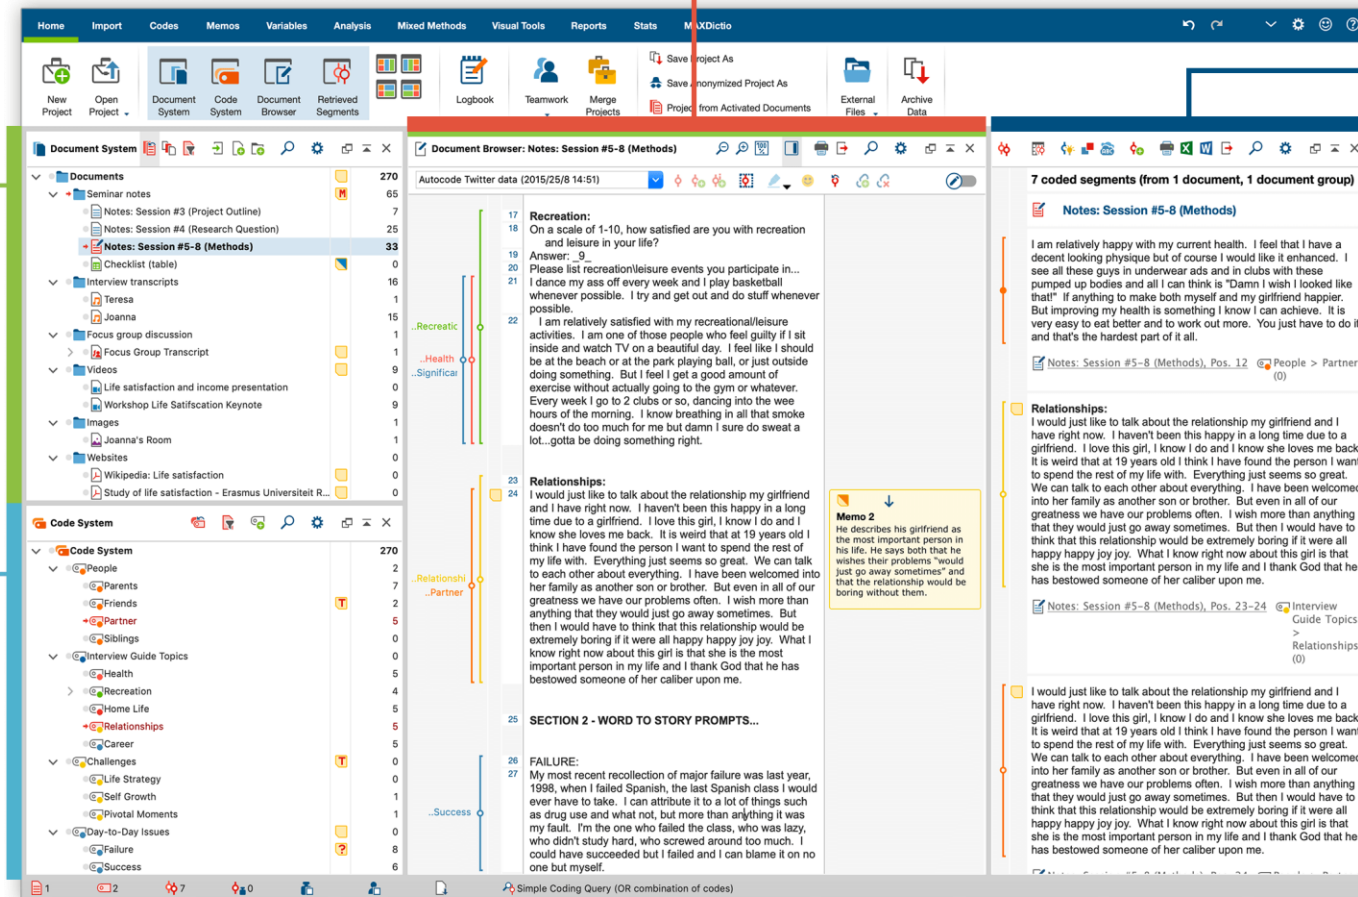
Home Import Codes Memos Variables Analysis Mixed Methods Visual Tools Reports Stats MAXDictio

New Project | Open Project | Document System | Code System | Document Browser | Retrieved Segments | Logbook | Teamwork | Merge Projects | Save Project As | Save Anonymized Project As | Project from Activated Documents | External Files | Archive Data

Document System

| | |
|---|---|
| Documents | 270 |
| Seminar notes | 65 |
| Notes: Session #3 (Project Outline) | 7 |
| Notes: Session #4 (Research Question) | 25 |
| Notes: Session #5-8 (Methods) | 33 |
| Checklist (table) | 0 |
| Interview transcripts | 16 |
| Teresa | 1 |
| Joanna | 15 |
| Focus group discussion | 1 |
| Focus Group Transcript | 1 |
| Videos | 9 |
| Life satisfaction and income presentation | 0 |
| Workshop Life Satifscation Keynote | 9 |
| Images | 1 |
| Joanna's Room | 1 |
| Websites | 0 |
| Wikipedia: Life satisfaction | 0 |
| Study of life satisfaction - Erasmus Universiteit R... | 0 |

Code System

| | |
|---|---|
| Code System | 270 |
| People | 2 |
| Parents | 7 |
| Friends | 2 |
| Partner | 5 |
| Siblings | 0 |
| Interview Guide Topics | 0 |
| Health | 5 |
| Recreation | 4 |
| Home Life | 5 |
| Relationships | 5 |
| Career | 5 |
| Challenges | 0 |
| Life Strategy | 0 |
| Self Growth | 1 |
| Pivotal Moments | 1 |
| Day-to-Day Issues | 0 |
| Failure | 8 |
| Success | 6 |

Document Browser: Notes: Session #5-8 (Methods)

Autocode Twitter data (2015/25/8 14:51)

..Recreatic ..Health ..Significar ..Relationshi ..Partner ..Success

17 18 Recreation:
On a scale of 1-10, how satisfied are you with recreation and leisure in your life?
19 Answer: _9_
20 Please list recreation\leisure events you participate in...
21 I dance my ass off every week and I play basketball whenever possible. I try and get out and do stuff whenever possible.
22 I am relatively satisfied with my recreational/leisure activities. I am one of those people who feel guilty if I sit inside and watch TV on a beautiful day. I feel like I should be at the beach or at the park playing ball, or just outside doing something. But I feel I get a good amount of exercise without actually going to the gym or whatever. Every week I go to 2 clubs or so, dancing into the wee hours of the morning. I know breathing in all that smoke doesn't do too much for me but damn I sure do sweat a lot...gotta be doing something right.

23 Relationships:
24 I would just like to talk about the relationship my girlfriend and I have right now. I haven't been this happy in a long time due to a girlfriend. I love this girl, I know I do and I know she loves me back. It is weird that at 19 years old I think I have found the person I want to spend the rest of my life with. Everything just seems so great. We can talk to each other about everything. I have been welcomed into her family as another son or brother. But even in all of our greatness we have our problems often. I wish more than anything that they would just go away sometimes. But then I would have to think that this relationship would be extremely boring if it were all happy happy joy joy. What I know right now about this girl is that she is the most important person in my life and that I thank God that he has bestowed someone of her caliber upon me.

25 SECTION 2 - WORD TO STORY PROMPTS...

26 FAILURE:
27 My most recent recollection of major failure was last year, 1998, when I failed Spanish, the last Spanish class I would ever have to take. I can attribute it to a lot of things such as drug use and what not, but more than anything it was my fault. I'm the one who failed the class, who was lazy, who didn't study hard, who screwed around too much. I could have succeeded but I failed and I can blame it on no one but myself.

Memo 2
He describes his girlfriend as the most important person in his life. He says both that he wishes their problems "would just go away sometimes" and that the relationship would be boring without them.

7 coded segments (from 1 document, 1 document group)

Notes: Session #5-8 (Methods)

I am relatively happy with my current health. I feel that I have a decent looking physique but of course I would like it enhanced. I see all these guys in underwear ads and in clubs with these pumped up bodies and all I can think is "Damn I wish I looked like that!" If anything to make both myself and my girlfriend happier. But improving my health is something I know I can achieve. It is very easy to eat better and to work out more. You just have to do i and that's the hardest part of it all.

Notes: Session #5-8 (Methods), Pos. 12 People > Partner (0)

Relationships:
I would just like to talk about the relationship my girlfriend and I have right now. I haven't been this happy in a long time due to a girlfriend. I love this girl, I know I do and I know she loves me back It is weird that at 19 years old I think I have found the person I want to spend the rest of my life with. Everything just seems so great. We can talk to each other about everything. I have been welcome into her family as another son or brother. But even in all of our greatness we have our problems often. I wish more than anything that they would just go away sometimes. But then I would have to think that this relationship would be extremely boring if it were all happy happy joy joy. What I know right now about this girl is that she is the most important person in my life and I thank God that he has bestowed someone of her caliber upon me.

Notes: Session #5-8 (Methods), Pos. 23-24 Interview Guide Topics > Relationships (0)

I would just like to talk about the relationship my girlfriend and I have right now. I haven't been this happy in a long time due to a girlfriend. I love this girl, I know I do and I know she loves me back It is weird that at 19 years old I think I have found the person I want to spend the rest of my life with. Everything just seems so great. We can talk to each other about everything. I have been welcome into her family as another son or brother. But even in all of our greatness we have our problems often. I wish more than anything that they would just go away sometimes. But then I would have to think that this relationship would be extremely boring if it were all happy happy joy joy. What I know right now about this girl is that she is the most important person in my life and I thank God that he has bestowed someone of her caliber upon me.

1 2 7 0 Simple Coding Query (OR combination of codes)